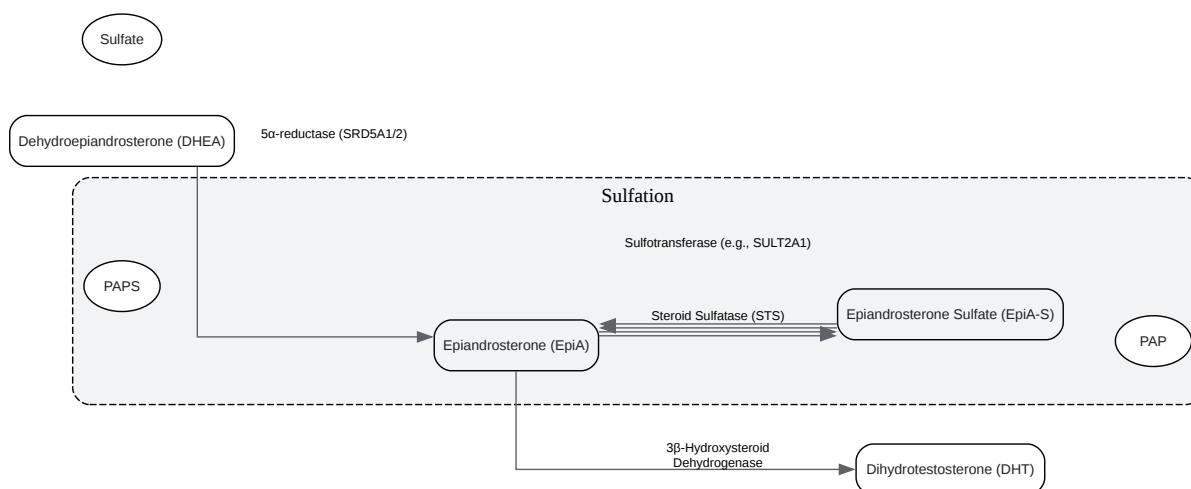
Sulfate

Dehydroepiandrosterone (DHEA)

5α-reductase (SRD5A1/2)

Sulfation

Sulfotransferase (e.g., SULT2A1)

PAPS

Steroid Sulfatase (STS)

Epiandrosterone Sulfate (EpiA-S)

Epiandrosterone (EpiA)

PAP

3β-Hydroxysteroid Dehydrogenase

Dihydrotestosterone (DHT)